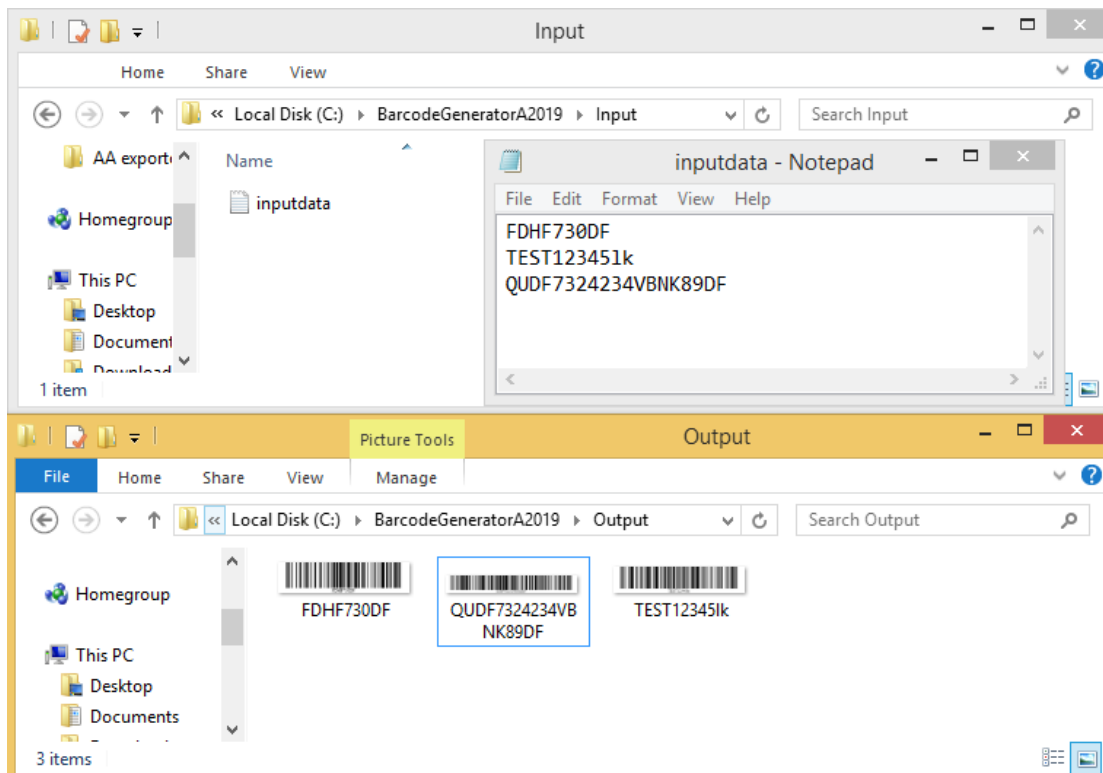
Input

Home Share View

« Local Disk (C:) › BarcodeGeneratorA2019 › Input

Search Input

AA export

Homegroup

This PC

Desktop

Document

Download

1 item

Name

inputdata

inputdata - Notepad

File Edit Format View Help

FDHF730DF
TEST123451k
QUDF7324234VBNK89DF

Picture Tools

Output

File Home Share View Manage

« Local Disk (C:) › BarcodeGeneratorA2019 › Output

Search Output

Homegroup

This PC

Desktop

Documents

3 items

FDHF730DF

QUDF7324234VBNK89DF

TEST12345lk